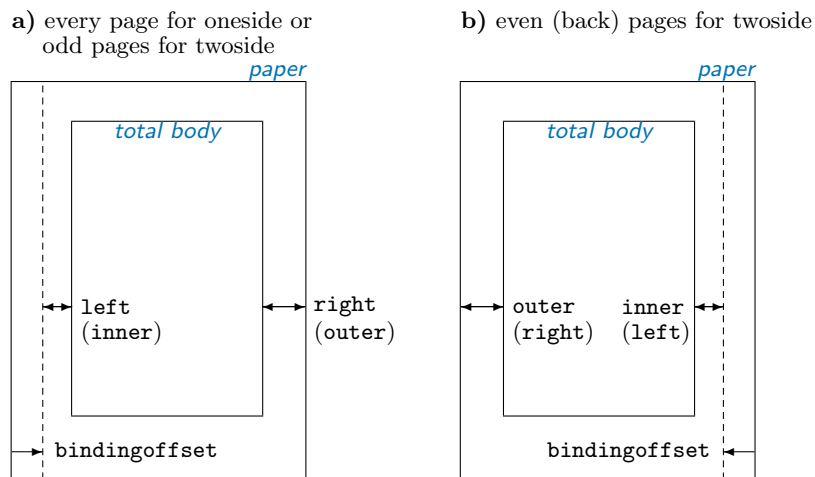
**a)** every page for oneside or odd pages for twoside

paper

total body

left (inner)

right (outer)

bindingoffset

**b)** even (back) pages for twoside

paper

total body

outer (right)

inner (left)

bindingoffset